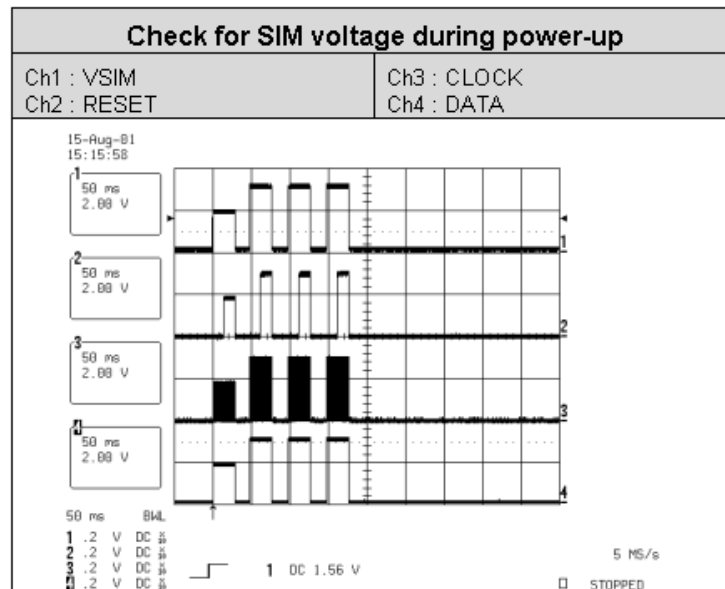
Check for SIM voltage during power-up

| Ch1 : VSIM | Ch3 : CLOCK |
|---|---|
| Ch2 : RESET | Ch4 : DATA |

15-Aug-01
15:15:58

1
50 ms
2.00 V

2
50 ms
2.00 V

3
50 ms
2.00 V

4
50 ms
2.00 V

1
2
3
4

50 ms BWL
1 .2 V DC
2 .2 V DC
3 .2 V DC
4 .2 V DC

1 DC 1.56 V

5 MS/s

STOPPED